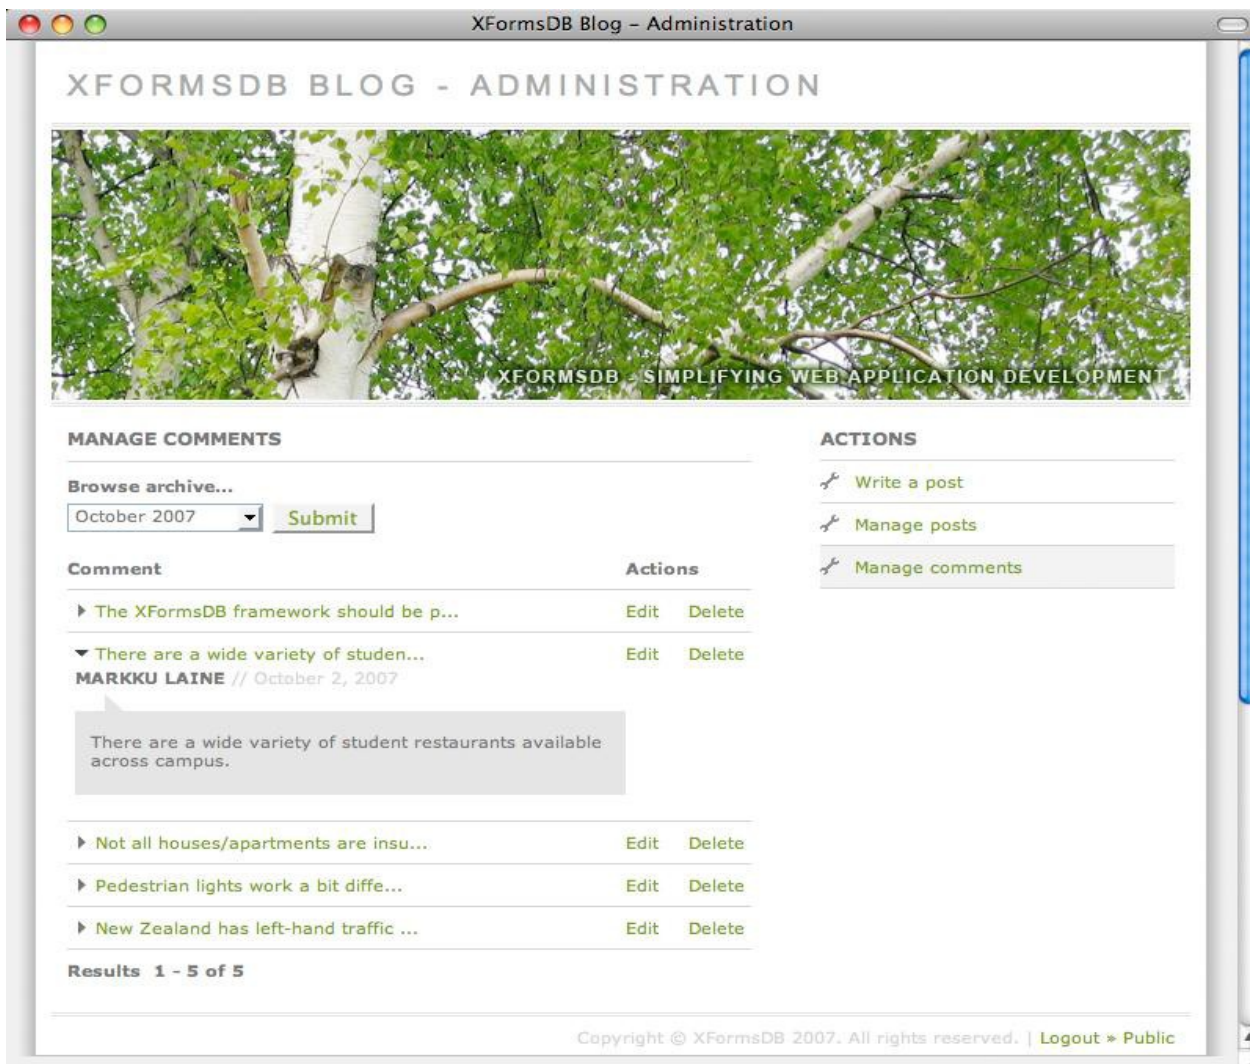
XFormsDB Blog – Administration

XFORMSDB BLOG - ADMINISTRATION

XFORMSDB - SIMPLIFYING WEB APPLICATION DEVELOPMENT

MANAGE COMMENTS

Browse archive...

October 2007

Submit

| Comment | Actions | |
|---|---|---|
| ▸ The XFormsDB framework should be p... | Edit | Delete |
| ▾ There are a wide variety of studen... | Edit | Delete |

MARKKU LAINE // October 2, 2007

There are a wide variety of student restaurants available across campus.

| | | |
|---|---|---|
| ▸ Not all houses/apartments are insu... | Edit | Delete |
| ▸ Pedestrian lights work a bit diffe... | Edit | Delete |
| ▸ New Zealand has left-hand traffic ... | Edit | Delete |

Results 1 - 5 of 5

ACTIONS

Write a post

Manage posts

Manage comments

Copyright © XFormsDB 2007. All rights reserved. | Logout » Public